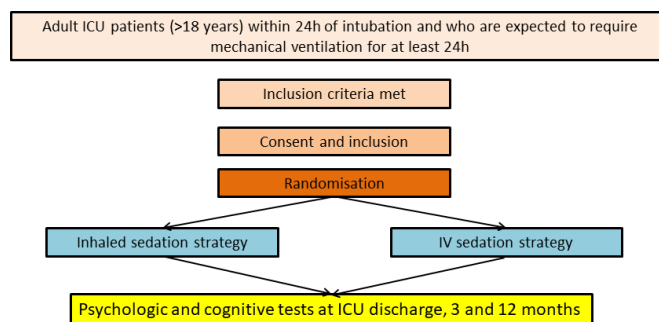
Adult ICU patients (>18 years) within 24h of intubation and who are expected to require mechanical ventilation for at least 24h

Inclusion criteria met

Consent and inclusion

Randomisation

Inhaled sedation strategy

IV sedation strategy

Psychologic and cognitive tests at ICU discharge, 3 and 12 months